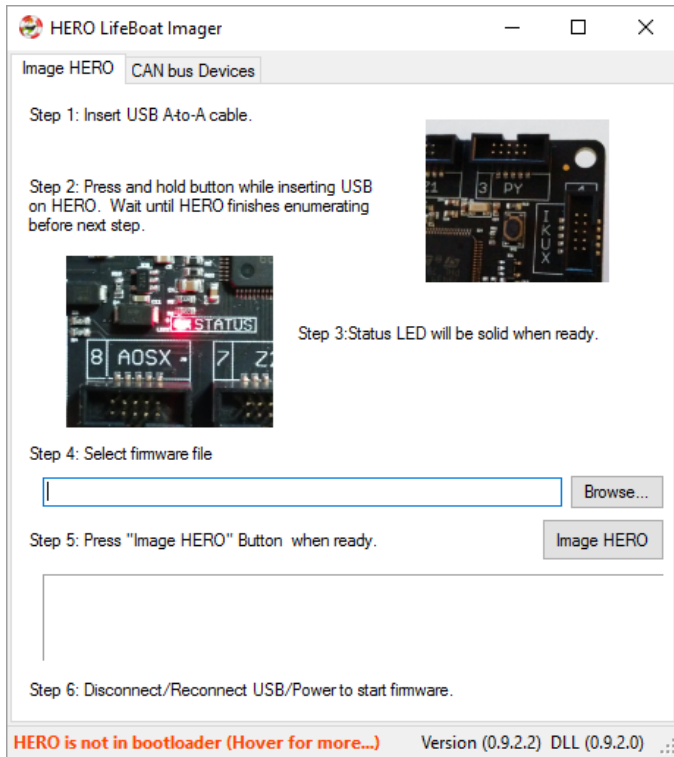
HERO LifeBoat Imager

Image HERO | CAN bus Devices

Step 1: Insert USB A-to-A cable.

Step 2: Press and hold button while inserting USB on HERO. Wait until HERO finishes enumerating before next step.

Z1 3 PY 4 IKUX

STATUS
8 AOSX 7 Z

Step 3:Status LED will be solid when ready.

Step 4: Select firmware file

Browse...

Step 5: Press "Image HERO" Button when ready.

Image HERO

Step 6: Disconnect/Reconnect USB/Power to start firmware.

HERO is not in bootloader (Hover for more...) Version (0.9.2.2) DLL (0.9.2.0)